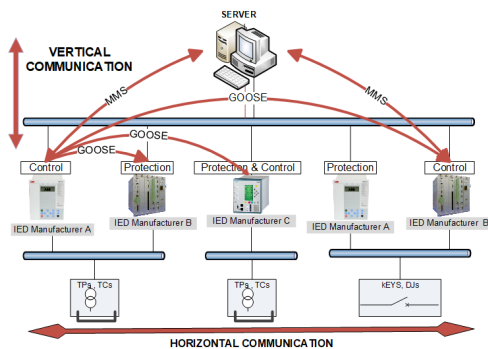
SERVER

VERTICAL COMMUNICATION

MMS

GOOSE

MMS

GOOSE

GOOSE

Control

Protection

Protection & Control

Protection

Control

IED Manufacturer A

IED Manufacturer B

IED Manufacturer C

IED Manufacturer A

IED Manufacturer B

TPs, TCs

TPs, TCs

kEYS, DJs

HORIZONTAL COMMUNICATION